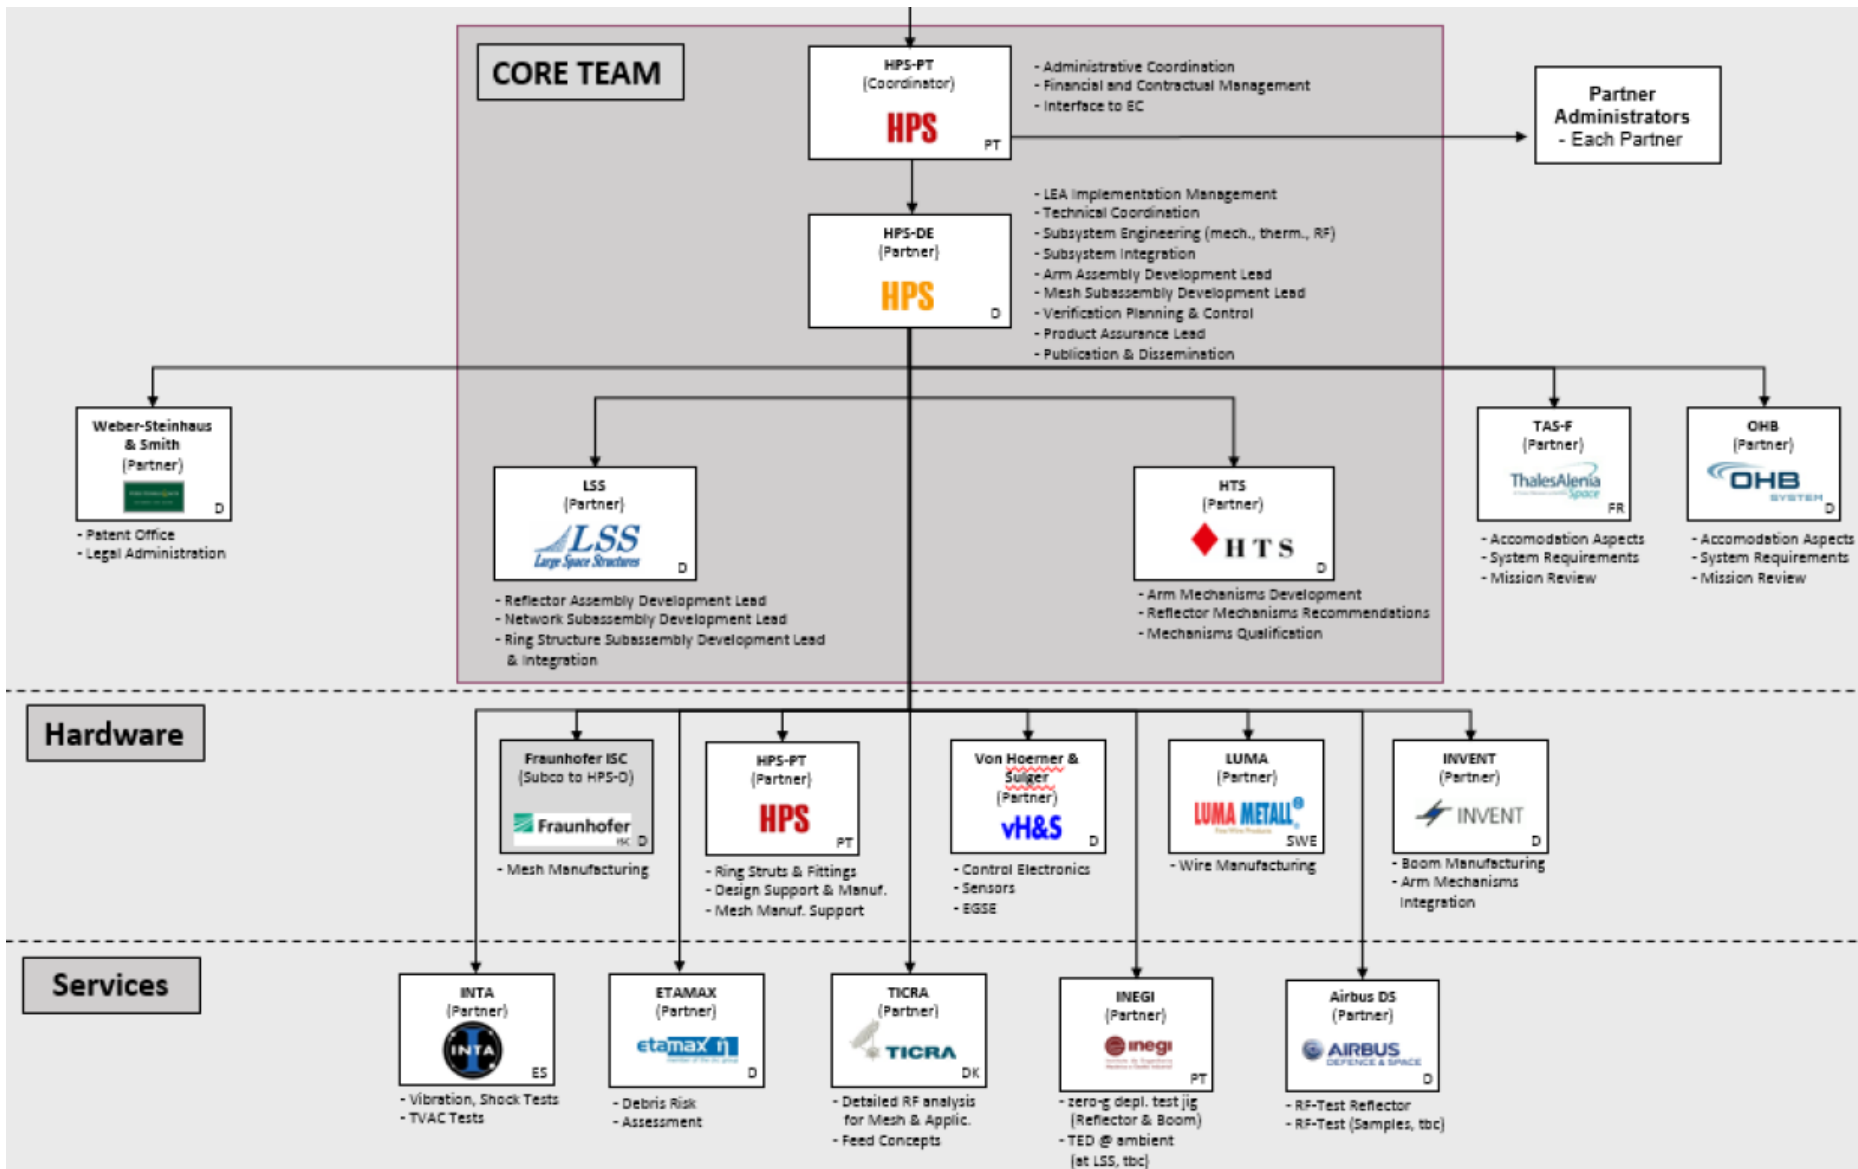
CORE TEAM

HPS-PT
(Coordinator)
HPS
PT

- Administrative Coordination
- Financial and Contractual Management
- Interface to EC

Partner Administrators
- Each Partner

HPS-DE
(Partner)
HPS
D

- LEA Implementation Management
- Technical Coordination
- Subsystem Engineering (mech., therm., RF)
- Subsystem Integration
- Arm Assembly Development Lead
- Mesh Subassembly Development Lead
- Verification Planning & Control
- Product Assurance Lead
- Publication & Dissemination

Weber-Steinhaus & Smith
(Partner)
D
- Patent Office
- Legal Administration

LSS
(Partner)
LSS
Large Space Structures
D
- Reflector Assembly Development Lead
- Network Subassembly Development Lead
- Ring Structure Subassembly Development Lead & Integration

HTS
(Partner)
HTS
D
- Arm Mechanisms Development
- Reflector Mechanisms Recommendations
- Mechanisms Qualification

TAS-F
(Partner)
ThalesAlenia Space
FR
- Accomodation Aspects
- System Requirements
- Mission Review

OHB
(Partner)
OHB SYSTEM
D
- Accomodation Aspects
- System Requirements
- Mission Review

Hardware

Fraunhofer ISC
(Subco to HPS-D)
Fraunhofer ISC
D
- Mesh Manufacturing

HPS-PT
(Partner)
HPS
PT
- Ring Struts & Fittings
- Design Support & Manuf.
- Mesh Manuf. Support

Von Hoerner & Sulger
(Partner)
vH&S
D
- Control Electronics
- Sensors
- EGSE

LUMA
(Partner)
LUMA METALL
SWE
- Wire Manufacturing

INVENT
(Partner)
INVENT
D
- Boom Manufacturing
- Arm Mechanisms Integration

Services

INTA
(Partner)
INTA
ES
- Vibration, Shock Tests
- TVAC Tests

ETAMAX
(Partner)
etamax
D
- Debris Risk
- Assessment

TICRA
(Partner)
TICRA
DK
- Detailed RF analysis for Mesh & Applic.
- Feed Concepts

INEGI
(Partner)
inegi
PT
- zero-g depl. test jig (Reflector & Boom)
- TED @ ambient (at LSS, tbc)

Airbus DS
(Partner)
AIRBUS DEFENCE & SPACE
D
- RF-Test Reflector
- RF-Test (Samples, tbc)